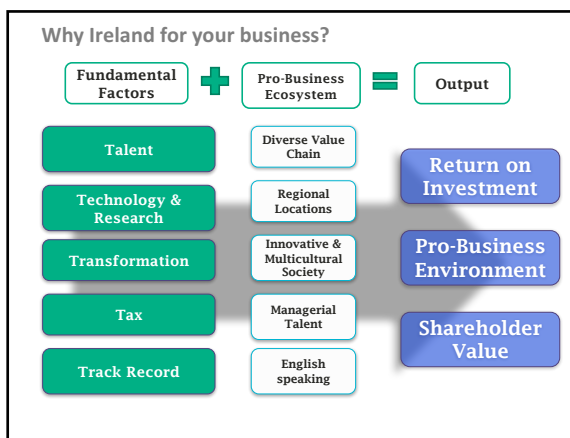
Why Ireland for your business?

Fundamental Factors

Pro-Business Ecosystem

Output

Talent

Technology & Research

Transformation

Tax

Track Record

Diverse Value Chain

Regional Locations

Innovative & Multicultural Society

Managerial Talent

English speaking

Return on Investment

Pro-Business Environment

Shareholder Value